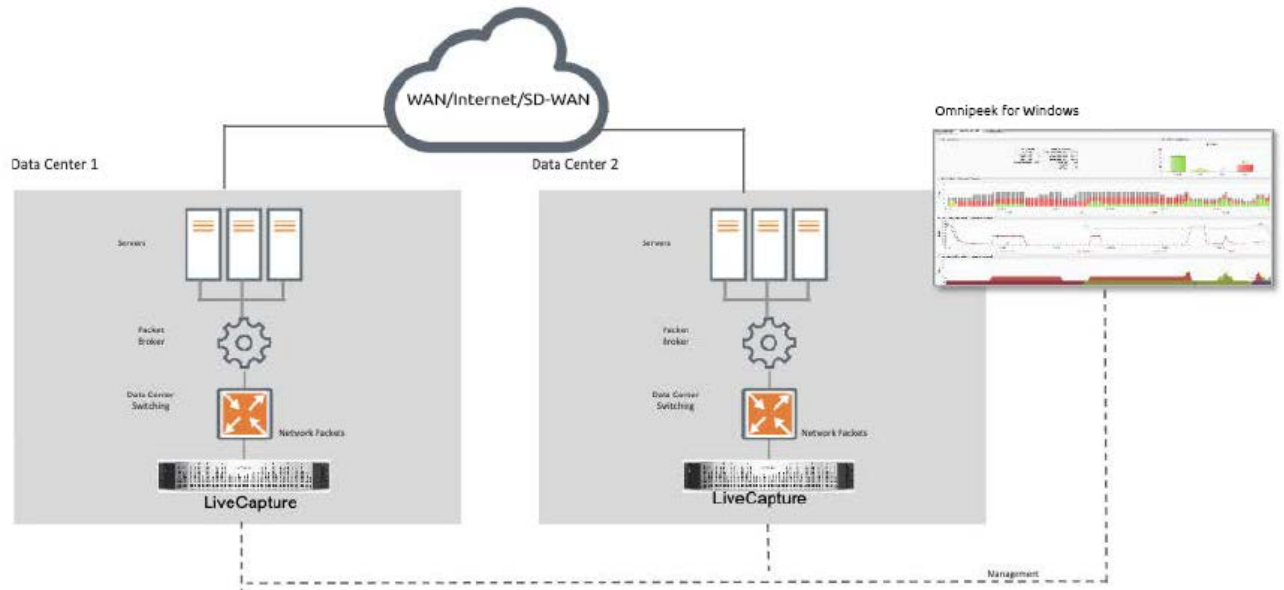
WAN/Internet/SD-WAN

Omnipeek for Windows

Data Center 1

Servers

Packet Broker

Data Center Switching

Network Packets

LiveCapture

Data Center 2

Servers

Packet Broker

Data Center Switching

Network Packets

LiveCapture

Management